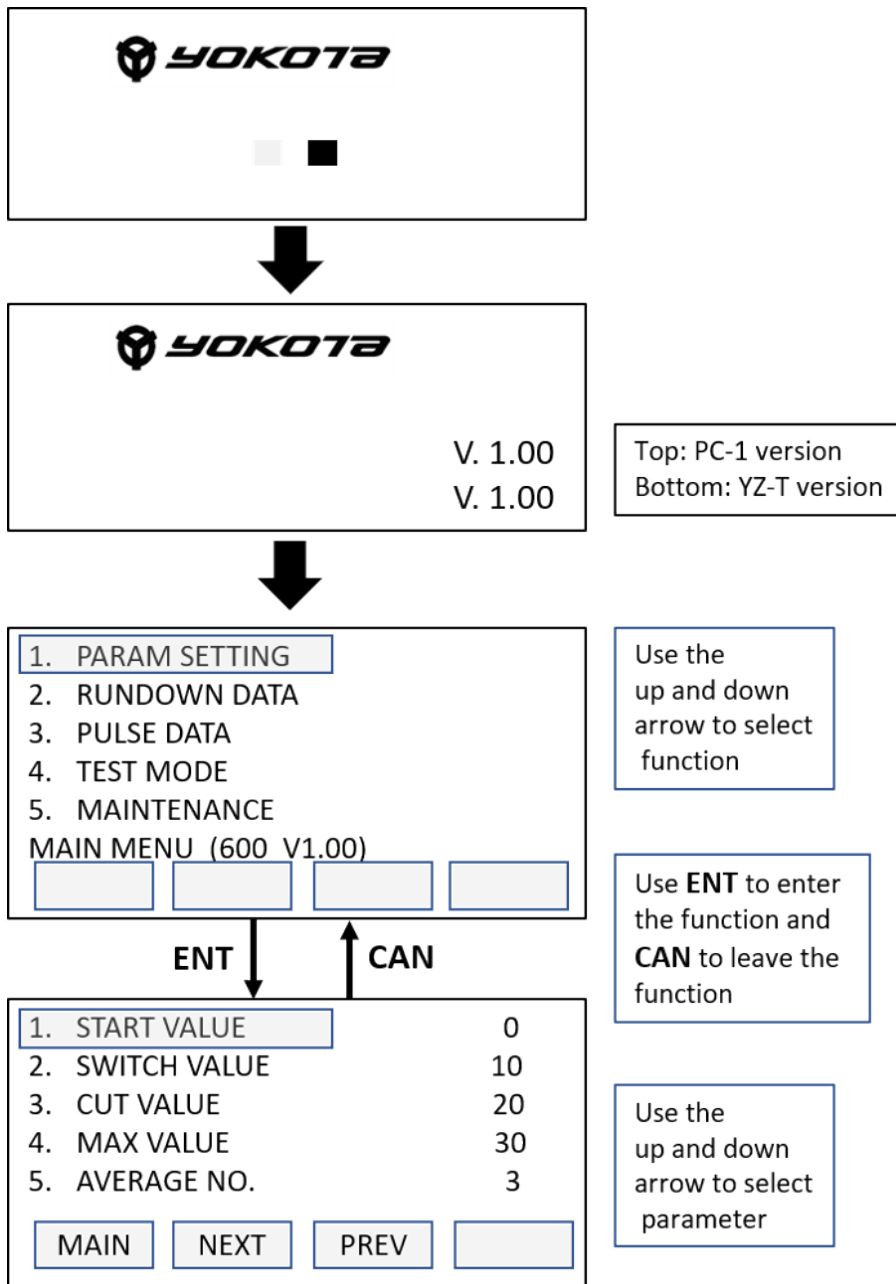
YOKOTA

YOKOTA

V. 1.00
V. 1.00

Top: PC-1 version
Bottom: YZ-T version

1. PARAM SETTING
2. RUNDOWN DATA
3. PULSE DATA
4. TEST MODE
5. MAINTENANCE
MAIN MENU (600 V1.00)

Use the up and down arrow to select function

ENT

CAN

Use **ENT** to enter the function and **CAN** to leave the function

1. START VALUE 0
2. SWITCH VALUE 10
3. CUT VALUE 20
4. MAX VALUE 30
5. AVERAGE NO. 3

MAIN NEXT PREV

Use the up and down arrow to select parameter